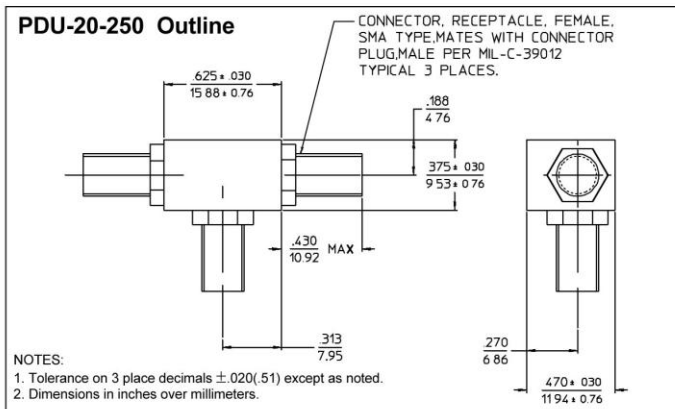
PDU-20-250 Outline

CONNECTOR, RECEPTACLE, FEMALE, SMA TYPE,MATES WITH CONNECTOR PLUG,MALE PER MIL-C-39012 TYPICAL 3 PLACES.

$\frac{.625 \pm .030}{15.88 \pm 0.76}$

$\frac{.188}{4.76}$

$\frac{.375 \pm .030}{9.53 \pm 0.76}$

$\frac{.430}{10.92}$ MAX

$\frac{.313}{7.95}$

$\frac{.270}{6.86}$

$\frac{.470 \pm .030}{11.94 \pm 0.76}$

NOTES:
1. Tolerance on 3 place decimals $\pm$.020(.51) except as noted.
2. Dimensions in inches over millimeters.